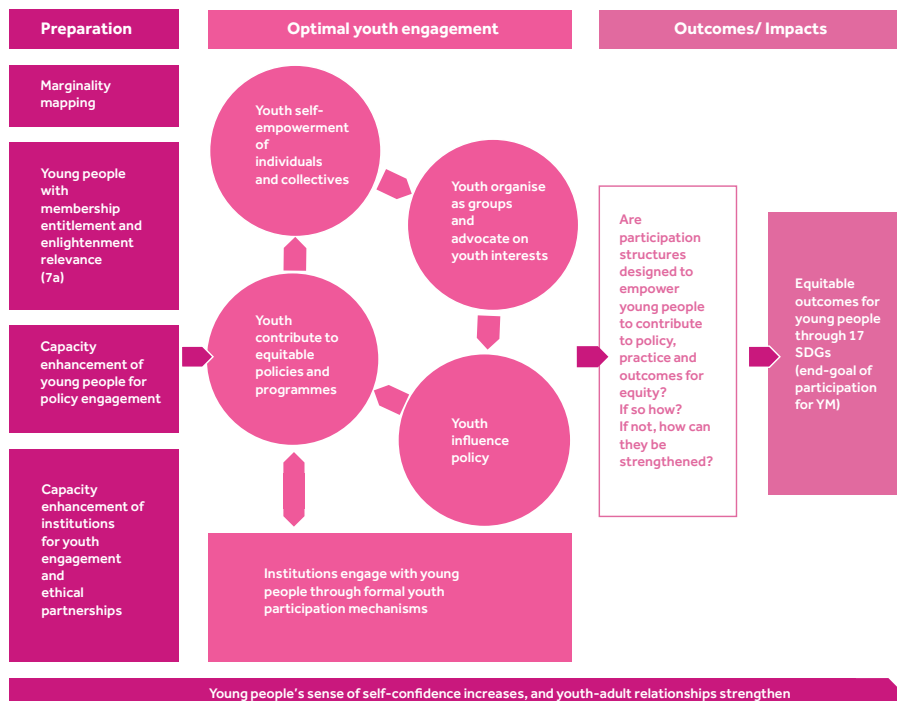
Preparation

Optimal youth engagement

Outcomes/ Impacts

Marginality mapping

Young people with membership entitlement and enlightenment relevance (7a)

Capacity enhancement of young people for policy engagement

Capacity enhancement of institutions for youth engagement and ethical partnerships

Youth self-empowerment of individuals and collectives

Youth organise as groups and advocate on youth interests

Youth contribute to equitable policies and programmes

Youth influence policy

Institutions engage with young people through formal youth participation mechanisms

Are participation structures designed to empower young people to contribute to policy, practice and outcomes for equity? If so how? If not, how can they be strengthened?

Equitable outcomes for young people through 17 SDGs (end-goal of participation for YM)

Young people's sense of self-confidence increases, and youth-adult relationships strengthen